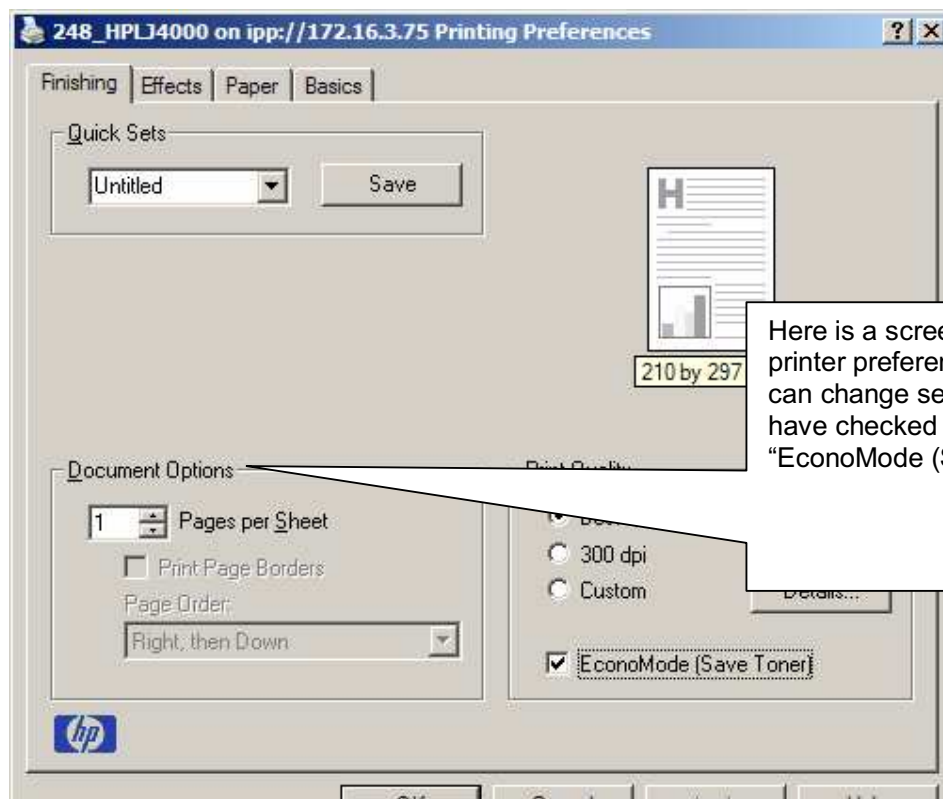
248_HPLJ4000 on ipp://172.16.3.75 Printing Preferences

? X

Finishing | Effects | Paper | Basics

Quick Sets

Untitled

Save

210 by 297

Here is a scree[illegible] printer preferen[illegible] can change se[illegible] have checked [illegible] “EconoMode ([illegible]

Document Options

Print Quality

1 Pages per Sheet

Print Page Borders

Page Order:

Right, then Down

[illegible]

300 dpi

Custom

Details...

EconoMode (Save Toner)

hp

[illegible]